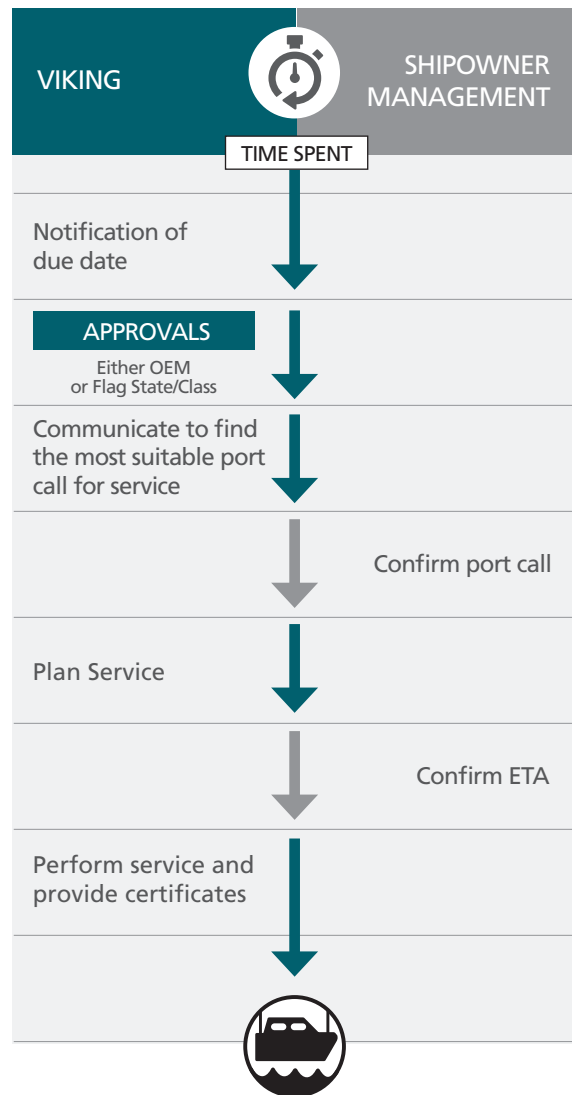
VIKING

SHIPOWNER MANAGEMENT

TIME SPENT

Notification of due date

APPROVALS

Either OEM or Flag State/Class

Communicate to find the most suitable port call for service

Confirm port call

Plan Service

Confirm ETA

Perform service and provide certificates